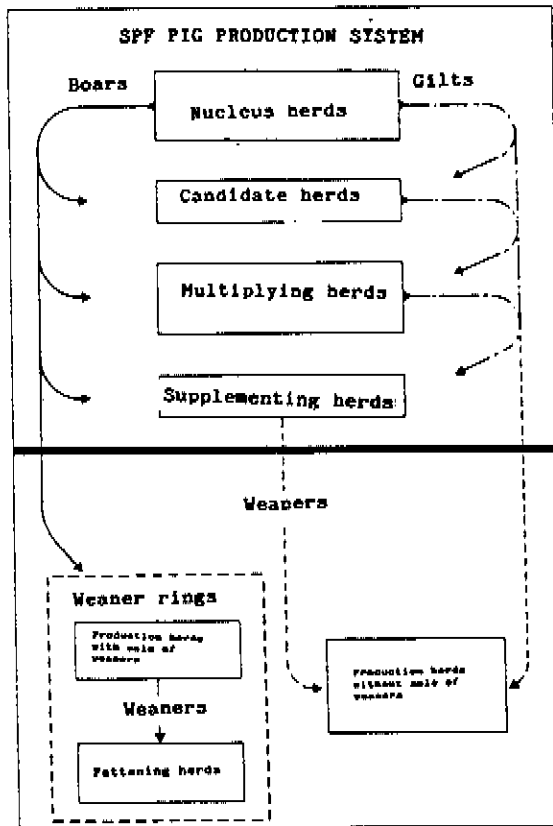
SPF PIG PRODUCTION SYSTEM

Boars

Gilts

Nucleus herds

Candidate herds

Multiplying herds

Supplementing herds

Weaners

Weaner rings

Production herds with sale of weaners

Weaners

Fattening herds

Production herds without sale of weaners